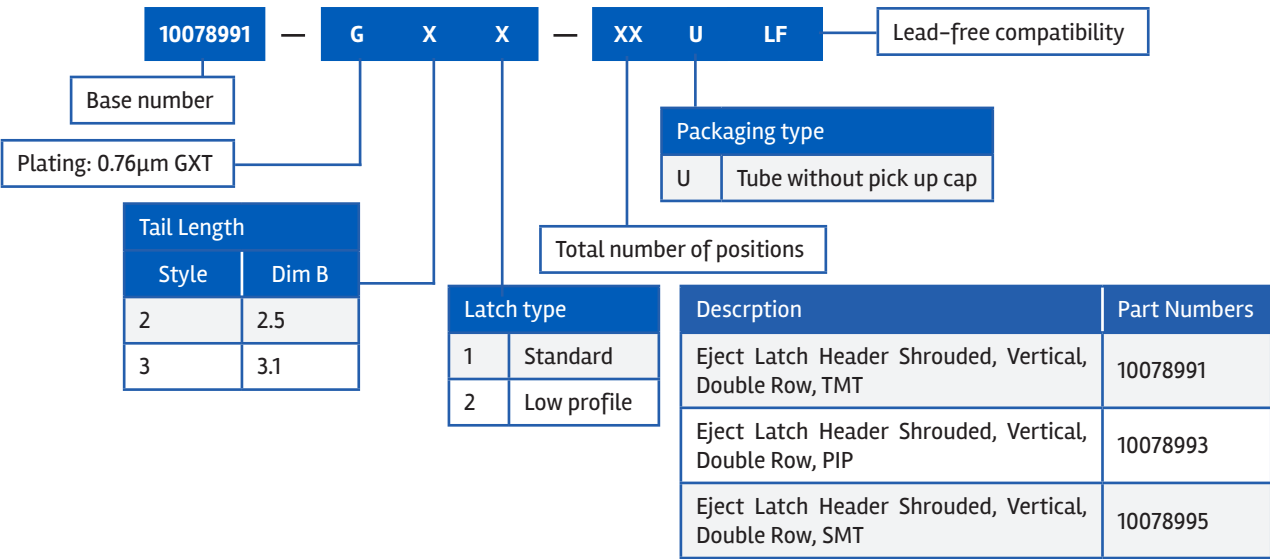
10078991 — G X X — XX U LF

Lead-free compatibility

Base number

Packaging type

| U | Tube without pick up cap |
|---|---|

Plating: 0.76µm GXT

Total number of positions

Tail Length

| Style | Dim B |
|---|---|
| 2 | 2.5 |
| 3 | 3.1 |

Latch type

| 1 | Standard |
|---|---|
| 2 | Low profile |

| Descrption | Part Numbers |
|---|---|
| Eject Latch Header Shrouded, Vertical, Double Row, TMT | 10078991 |
| Eject Latch Header Shrouded, Vertical, Double Row, PIP | 10078993 |
| Eject Latch Header Shrouded, Vertical, Double Row, SMT | 10078995 |